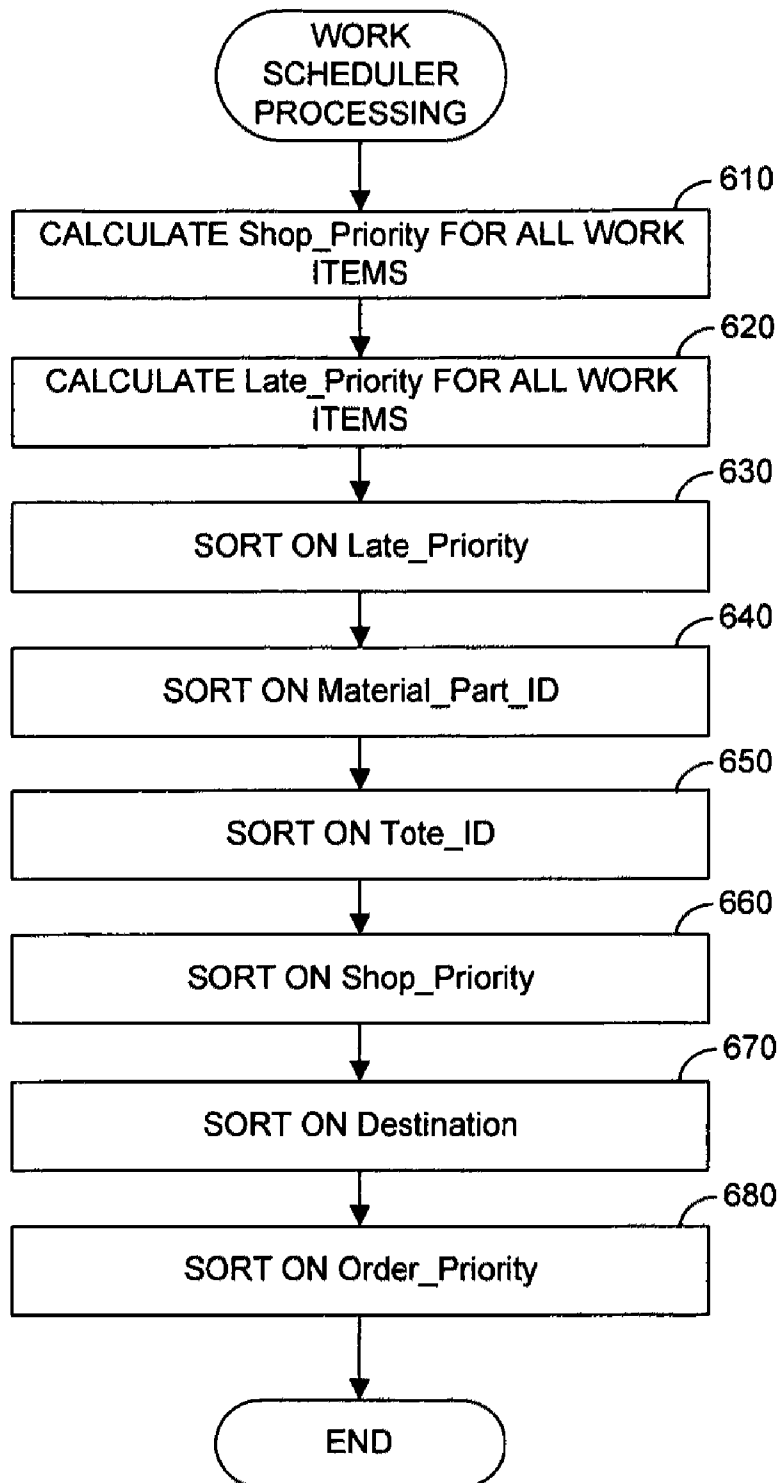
WORK SCHEDULER PROCESSING

610

CALCULATE Shop_Priority FOR ALL WORK ITEMS

620

CALCULATE Late_Priority FOR ALL WORK ITEMS

630

SORT ON Late_Priority

640

SORT ON Material_Part_ID

650

SORT ON Tote_ID

660

SORT ON Shop_Priority

670

SORT ON Destination

680

SORT ON Order_Priority

END